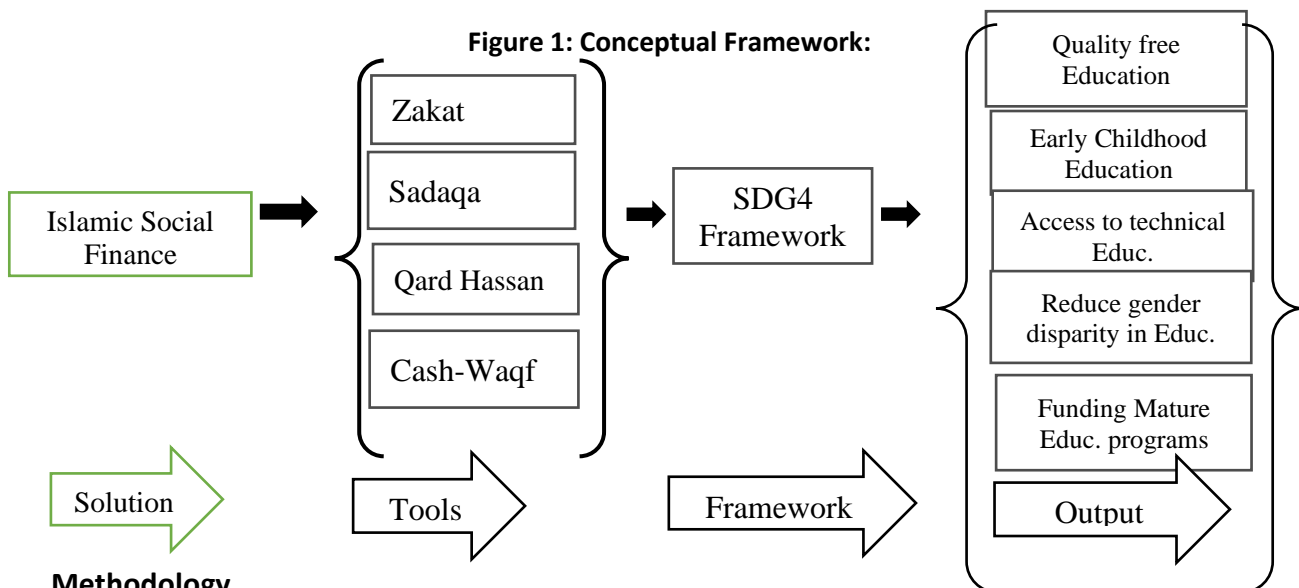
Figure 1: Conceptual Framework:

Islamic Social Finance

Zakat

Sadaqa

Qard Hassan

Cash-Waqf

SDG4 Framework

Quality free Education

Early Childhood Education

Access to technical Educ.

Reduce gender disparity in Educ.

Funding Mature Educ. programs

Solution

Tools

Framework

Output

Methodology